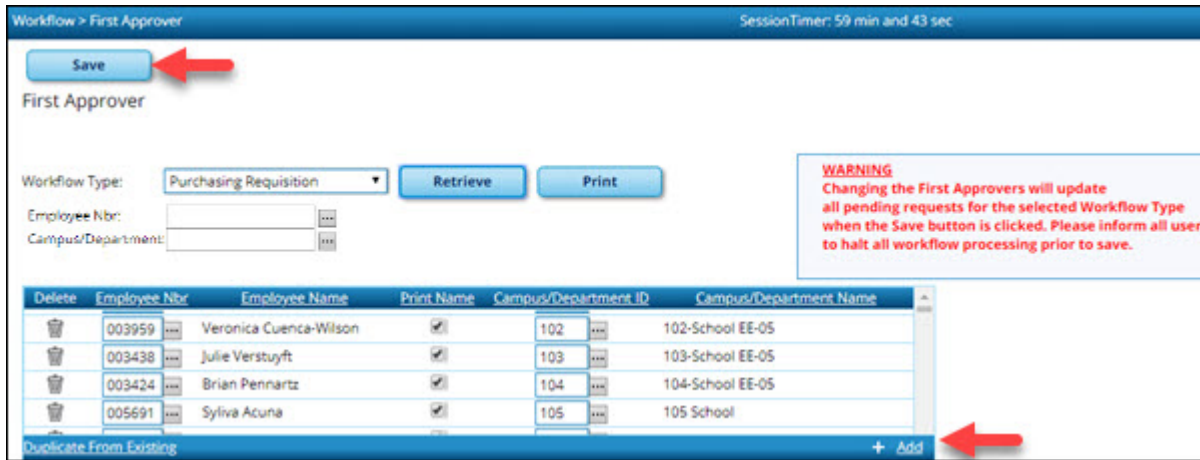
Workflow > First Approver

SessionTimer: 59 min and 43 sec

Save

First Approver

Workflow Type: Purchasing Requisition

Retrieve

Print

Employee Nbr:

Campus/Department:

WARNING
Changing the First Approvers will update all pending requests for the selected Workflow Type when the Save button is clicked. Please inform all user to halt all workflow processing prior to save.

| Delete | Employee Nbr | Employee Name | Print Name | Campus/Department ID | Campus/Department Name |
|---|---|---|---|---|---|
| | 003959 | Veronica Cuenca-Wilson | ✓ | 102 | 102-School EE-05 |
| | 003438 | Julie Verstuyft | ✓ | 103 | 103-School EE-05 |
| | 003424 | Brian Pennartz | ✓ | 104 | 104-School EE-05 |
| | 005691 | Syliva Acuna | ✓ | 105 | 105 School |

Duplicate From Existing

+ Add